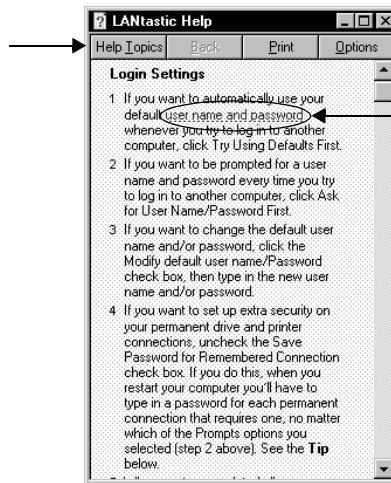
LANtastic Help

Help Topics | Back | Print | Options

Login Settings

1 If you want to automatically use your default user name and password whenever you try to log in to another computer, click Try Using Defaults First.

2 If you want to be prompted for a user name and password every time you try to log in to another computer, click Ask for User Name/Password First.

3 If you want to change the default user name and/or password, click the Modify default user name/Password check box, then type in the new user name and/or password.

4 If you want to set up extra security on your permanent drive and printer connections, uncheck the Save Password for Remembered Connection check box. If you do this, when you restart your computer you'll have to type in a password for each permanent connection that requires one, no matter which of the Prompts options you selected (step 2 above). See the **Tip** below.

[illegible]